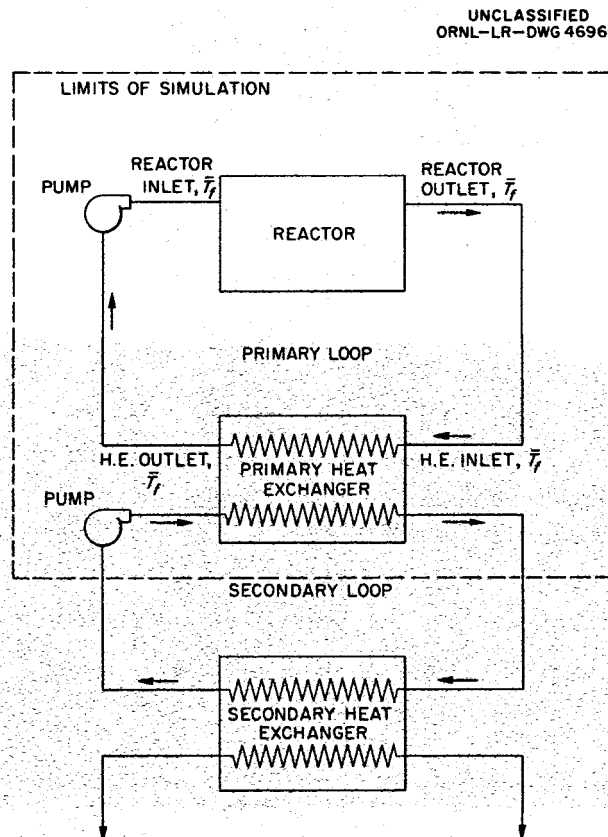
UNCLASSIFIED
ORNL-LR-DWG 4696

LIMITS OF SIMULATION

PUMP

REACTOR INLET, $\bar{T}_f$

REACTOR

REACTOR OUTLET, $\bar{T}_f$

PRIMARY LOOP

H.E. OUTLET, $\bar{T}_f$

PRIMARY HEAT EXCHANGER

H.E. INLET, $\bar{T}_f$

PUMP

SECONDARY LOOP

SECONDARY HEAT EXCHANGER